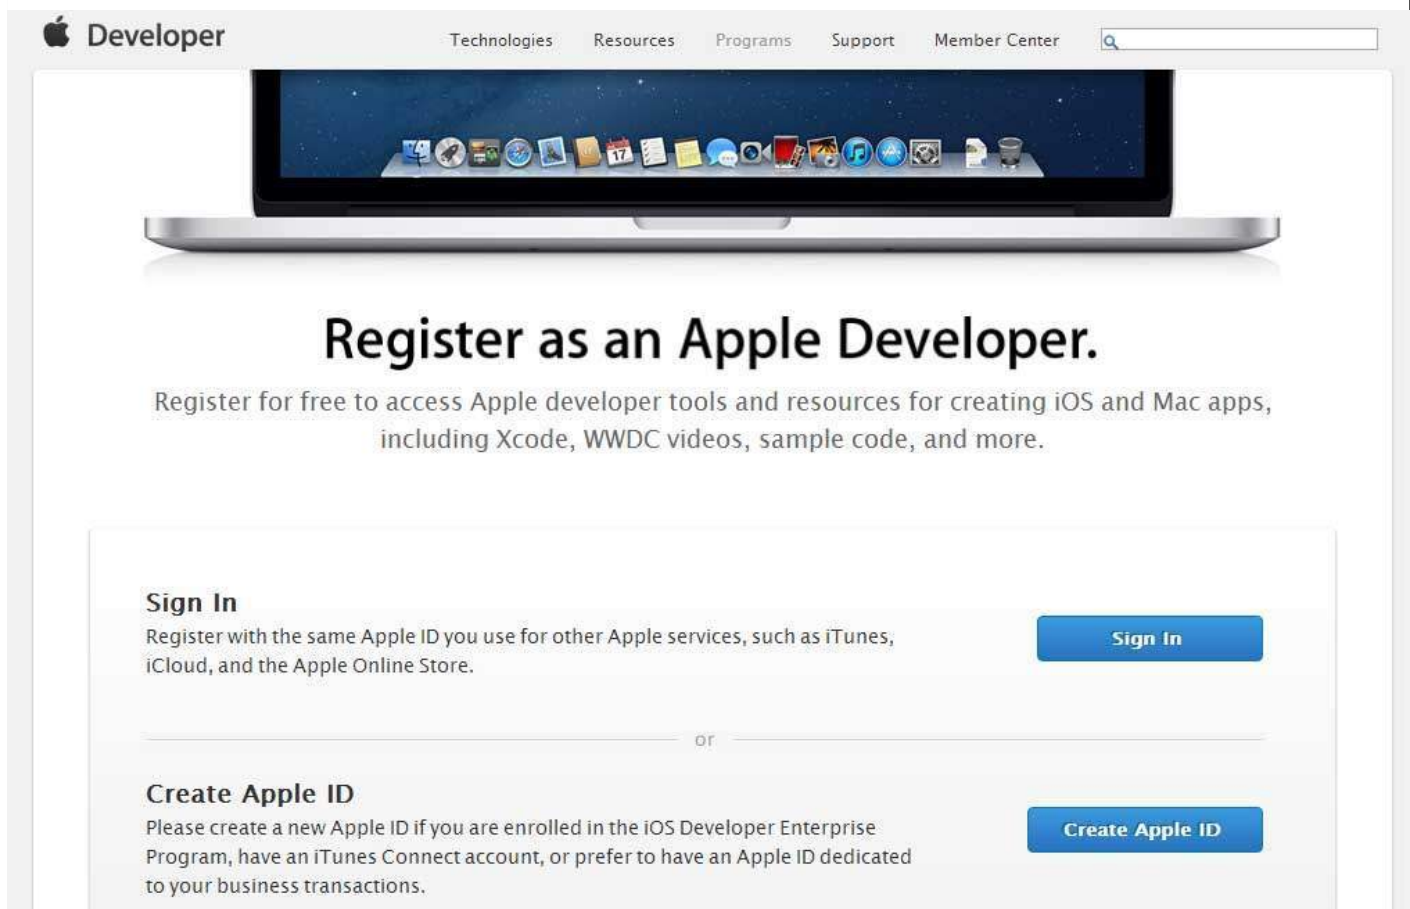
Developer

Technologies Resources Programs Support Member Center

Register as an Apple Developer.

Register for free to access Apple developer tools and resources for creating iOS and Mac apps, including Xcode, WWDC videos, sample code, and more.

Sign In

Register with the same Apple ID you use for other Apple services, such as iTunes, iCloud, and the Apple Online Store.

Sign In

or

Create Apple ID

Please create a new Apple ID if you are enrolled in the iOS Developer Enterprise Program, have an iTunes Connect account, or prefer to have an Apple ID dedicated to your business transactions.

Create Apple ID